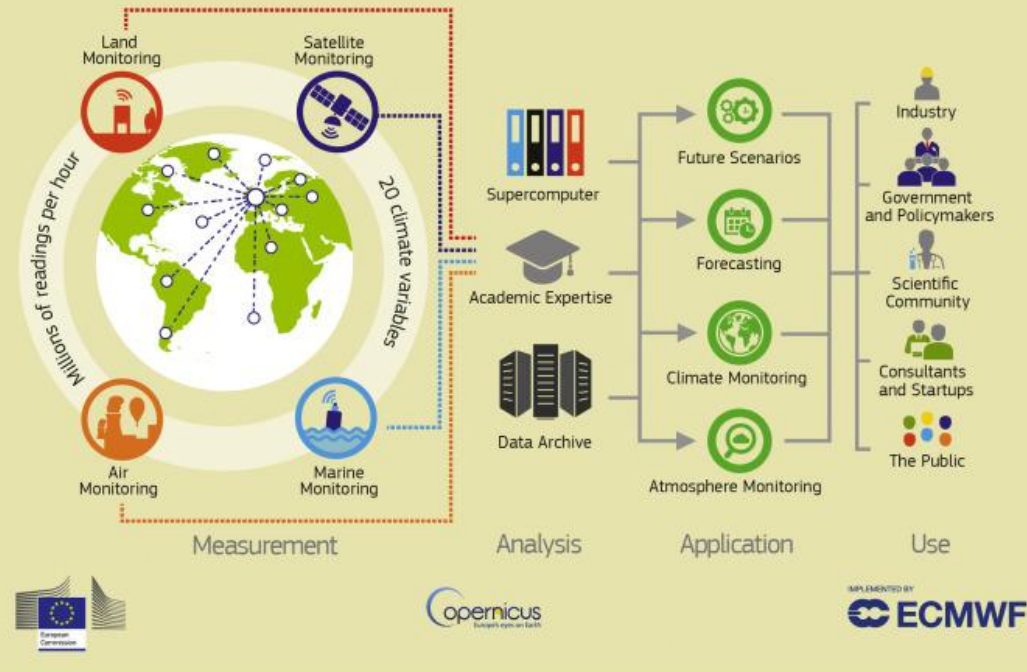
Land Monitoring

Satellite Monitoring

Millions of readings per hour

20 climate variables

Air Monitoring

Marine Monitoring

Supercomputer

Academic Expertise

Data Archive

Future Scenarios

Forecasting

Climate Monitoring

Atmosphere Monitoring

Industry

Government and Policymakers

Scientific Community

Consultants and Startups

The Public

Measurement

Analysis

Application

Use

European Commission

opernicus
Europe's eyes on Earth

IMPLEMENTED BY
ECMWF